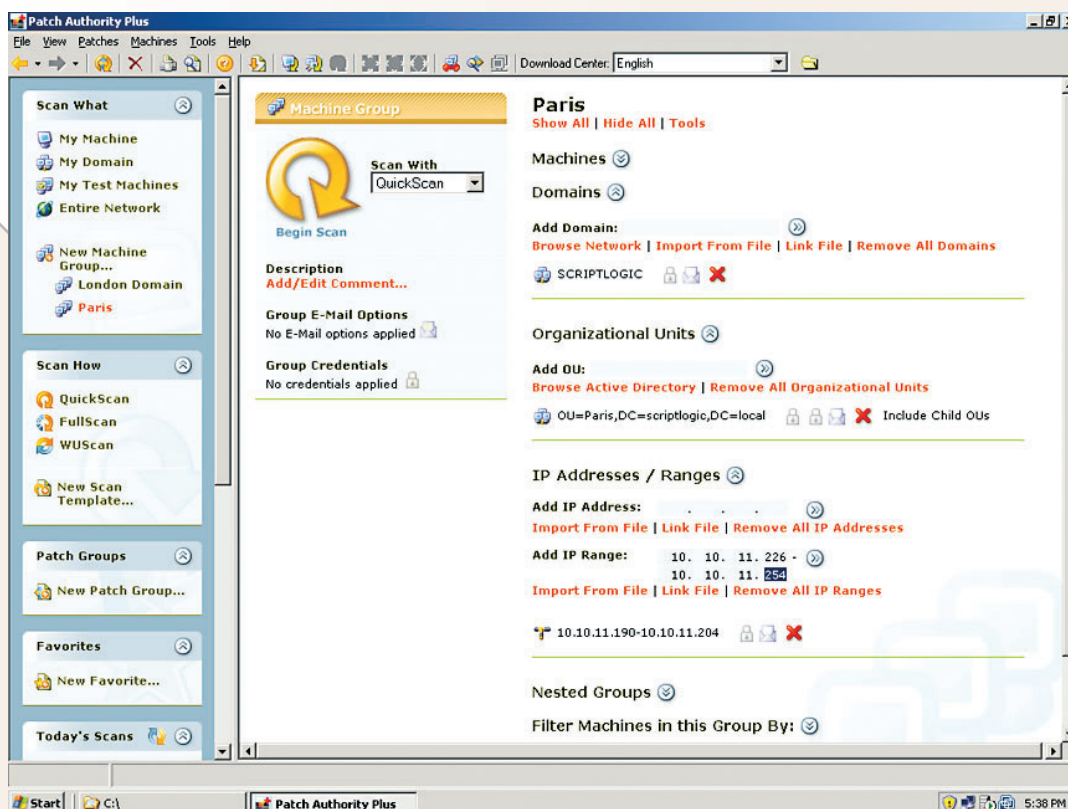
Patch Authority Plus

File View Patches Machines Tools Help

Download Center: English

Scan What

My Machine
My Domain
My Test Machines
Entire Network

New Machine Group...
London Domain
Paris

Scan How

QuickScan
FullScan
WUScan

New Scan Template...

Patch Groups

New Patch Group...

Favorites

New Favorite...

Today's Scans

Machine Group

Scan With
QuickScan

Begin Scan

Description
Add/Edit Comment...

Group E-Mail Options
No E-Mail options applied

Group Credentials
No credentials applied

Paris
Show All | Hide All | Tools

Machines

Domains

Add Domain:
Browse Network | Import From File | Link File | Remove All Domains

SCRIPTLOGIC

Organizational Units

Add OU:
Browse Active Directory | Remove All Organizational Units

OU=Paris,DC=scriptlogic,DC=local Include Child OUs

IP Addresses / Ranges

Add IP Address: . . .
Import From File | Link File | Remove All IP Addresses

Add IP Range: 10. 10. 11. 226 -
10. 10. 11. 254
Import From File | Link File | Remove All IP Ranges

10.10.11.190-10.10.11.204

Nested Groups

Filter Machines in this Group By:

Start C:\ Patch Authority Plus 5:38 PM